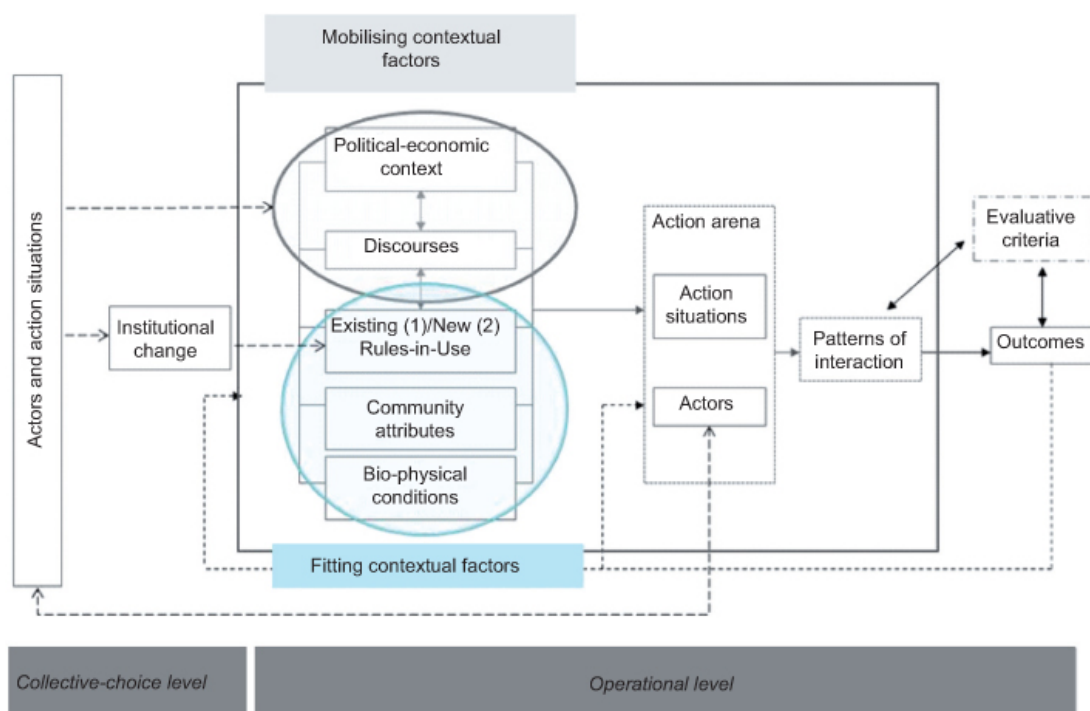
Mobilising contextual factors

Actors and action situations

Institutional change

Political-economic context

Discourses

Existing (1)/New (2) Rules-in-Use

Community attributes

Bio-physical conditions

Action arena

Action situations

Actors

Patterns of interaction

Evaluative criteria

Outcomes

Fitting contextual factors

Collective-choice level

Operational level